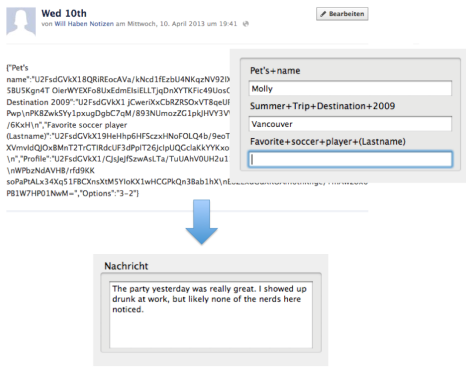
Wed 10th
von Will Haben Notizen am Mittwoch, 10. April 2013 um 19:41

Bearbeiten

{"Pet's name":"U2FsdGVkX18QRiREocAVa/kNcd1fEzbU4NKqzNV92D 5BU5Kgn4T OierWYEXFo8UxEdmElsiELLTjqDnXYTKFic49UosC Destination 2009":"U2FsdGVkX1 jCweriXxCbRZRSOxVT8qeUP Pwp\nPK8ZwkSYy1pxugDgbC7qM/893NUmozZG1pkjHVY3V /6KxH\n","Favorite soccer player (Lastname)":"U2FsdGVkX19HeHhp6HFSczxHNoFOLQ4b/9eoT XVmvldQJOx8MnT2TrCTIRdcUF3dPpIT26JcIpUQGcIaKkYYKxo \n","Profile":"U2FsdGVkX1/CJsJejfSzwAsLTa/TuUAhV0UH2u1 \nWPbzNdAVHB/rfd9KK soPaPtALx34Xq51FBCXnsXtM5YIoKX1wHCGPkQn3Bab1hX\n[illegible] PB1W7HP01NwM=","Options":"3-2"}

Pet's+name
Molly
Summer+Trip+Destination+2009
Vancouver
Favorite+soccer+player+(Lastname)

Nachricht
The party yesterday was really great. I showed up drunk at work, but likely none of the nerds here noticed.